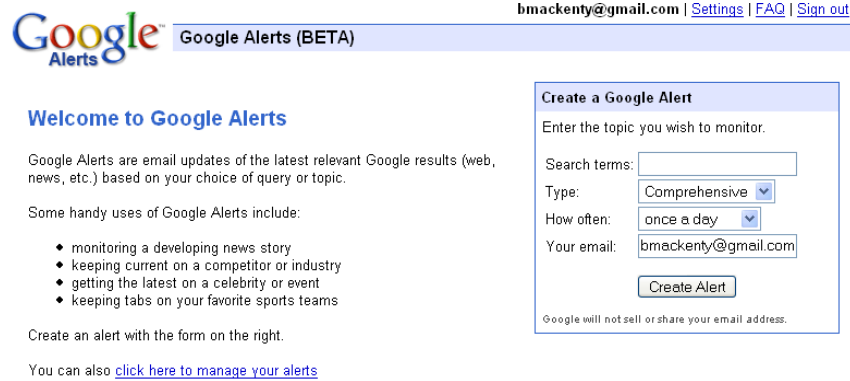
bmackenty@gmail.com | Settings | FAQ | Sign out

Google Alerts

Google Alerts (BETA)

Welcome to Google Alerts

Google Alerts are email updates of the latest relevant Google results (web, news, etc.) based on your choice of query or topic.

Some handy uses of Google Alerts include:

- monitoring a developing news story
- keeping current on a competitor or industry
- getting the latest on a celebrity or event
- keeping tabs on your favorite sports teams

Create an alert with the form on the right.

You can also click here to manage your alerts

Create a Google Alert

Enter the topic you wish to monitor.

Search terms:

Type: Comprehensive

How often: once a day

Your email: bmackenty@gmail.com

Create Alert

Google will not sell or share your email address.